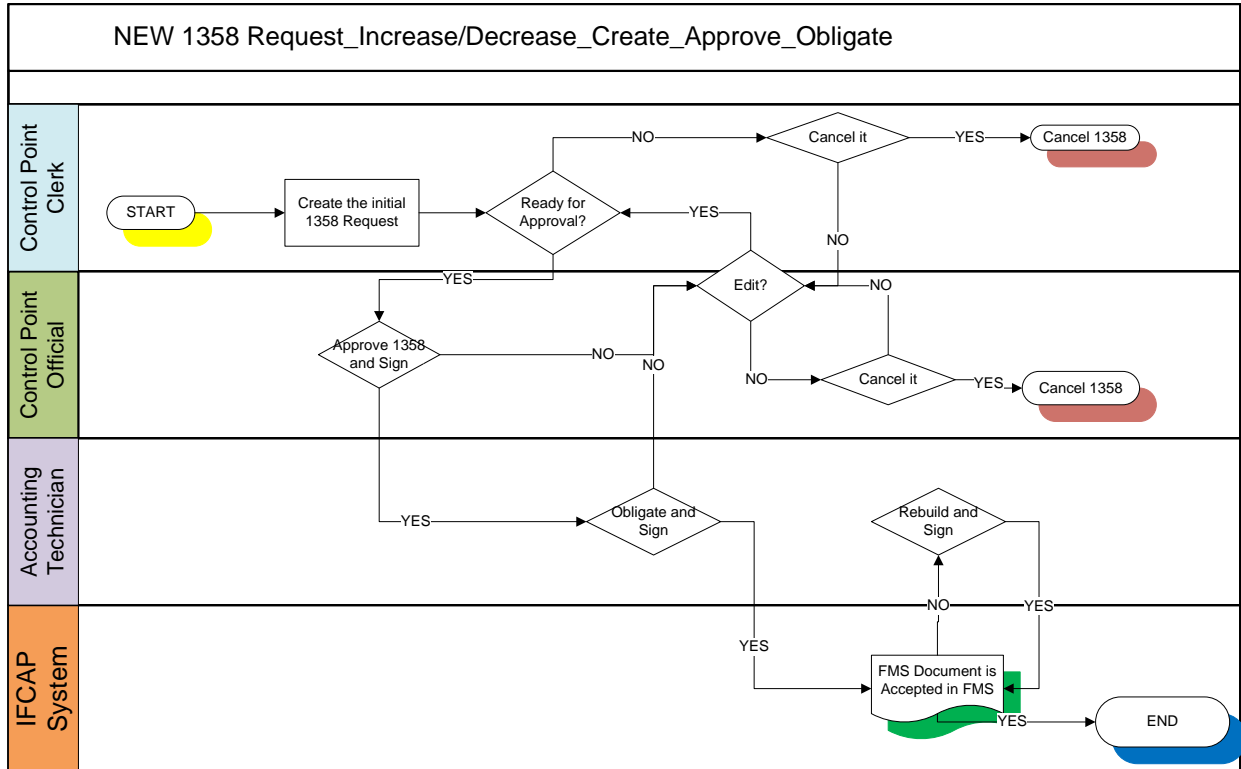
NEW 1358 Request_Increase/Decrease_Create_Approve_Obligate

Control Point Clerk

START

Create the initial 1358 Request

Ready for Approval?

NO

Cancel it

YES

Cancel 1358

YES

NO

Control Point Official

YES

Edit?

NO

Approve 1358 and Sign

NO

NO

NO

Cancel it

YES

Cancel 1358

Accounting Technician

YES

Obligate and Sign

Rebuild and Sign

IFCAP System

NO

YES

YES

FMS Document is Accepted in FMS

YES

END